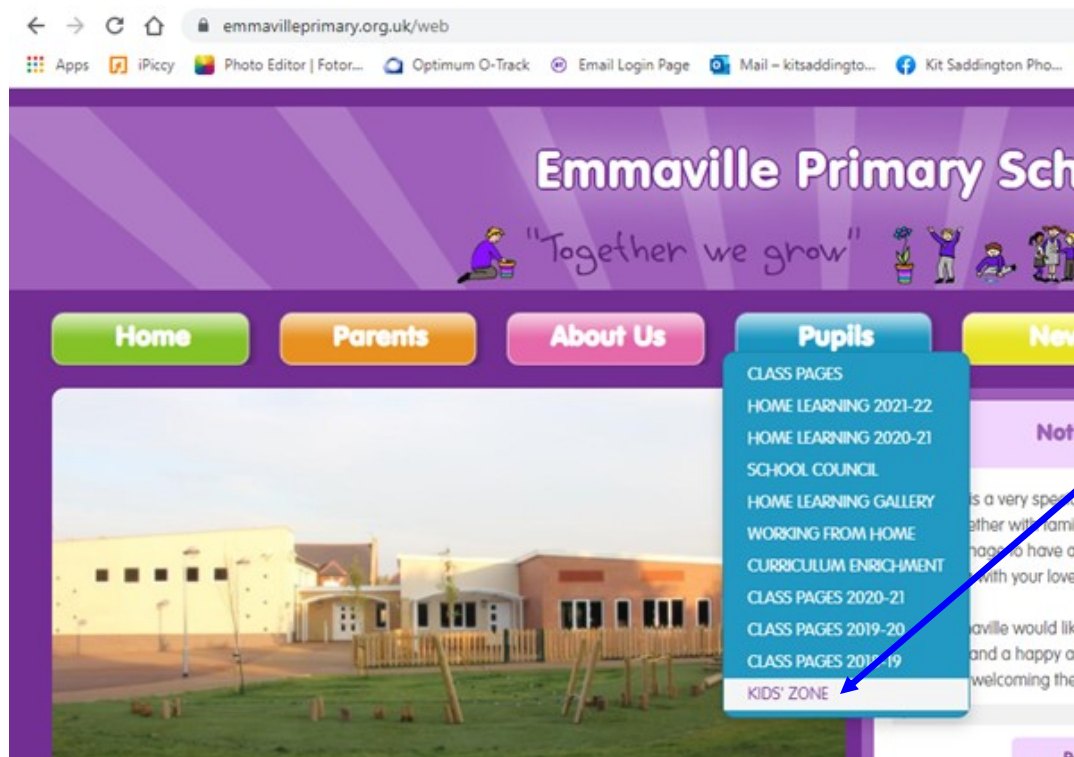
emmavilleprimary.org.uk/web

Apps iPiccy Photo Editor | Fotor... Optimum O-Track Email Login Page Mail – kitsaddingto... Kit Saddington Pho...

Emmaville Primary Sch

"Together we grow"

Home Parents About Us Pupils Nev

CLASS PAGES
HOME LEARNING 2021-22
HOME LEARNING 2020-21
SCHOOL COUNCIL
HOME LEARNING GALLERY
WORKING FROM HOME
CURRICULUM ENRICHMENT
CLASS PAGES 2020-21
CLASS PAGES 2019-20
CLASS PAGES 201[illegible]-19
KIDS' ZONE

Not

is a very spec
ether with fami
nage to have a
with your love

aville would lik
and a happy a
welcoming the